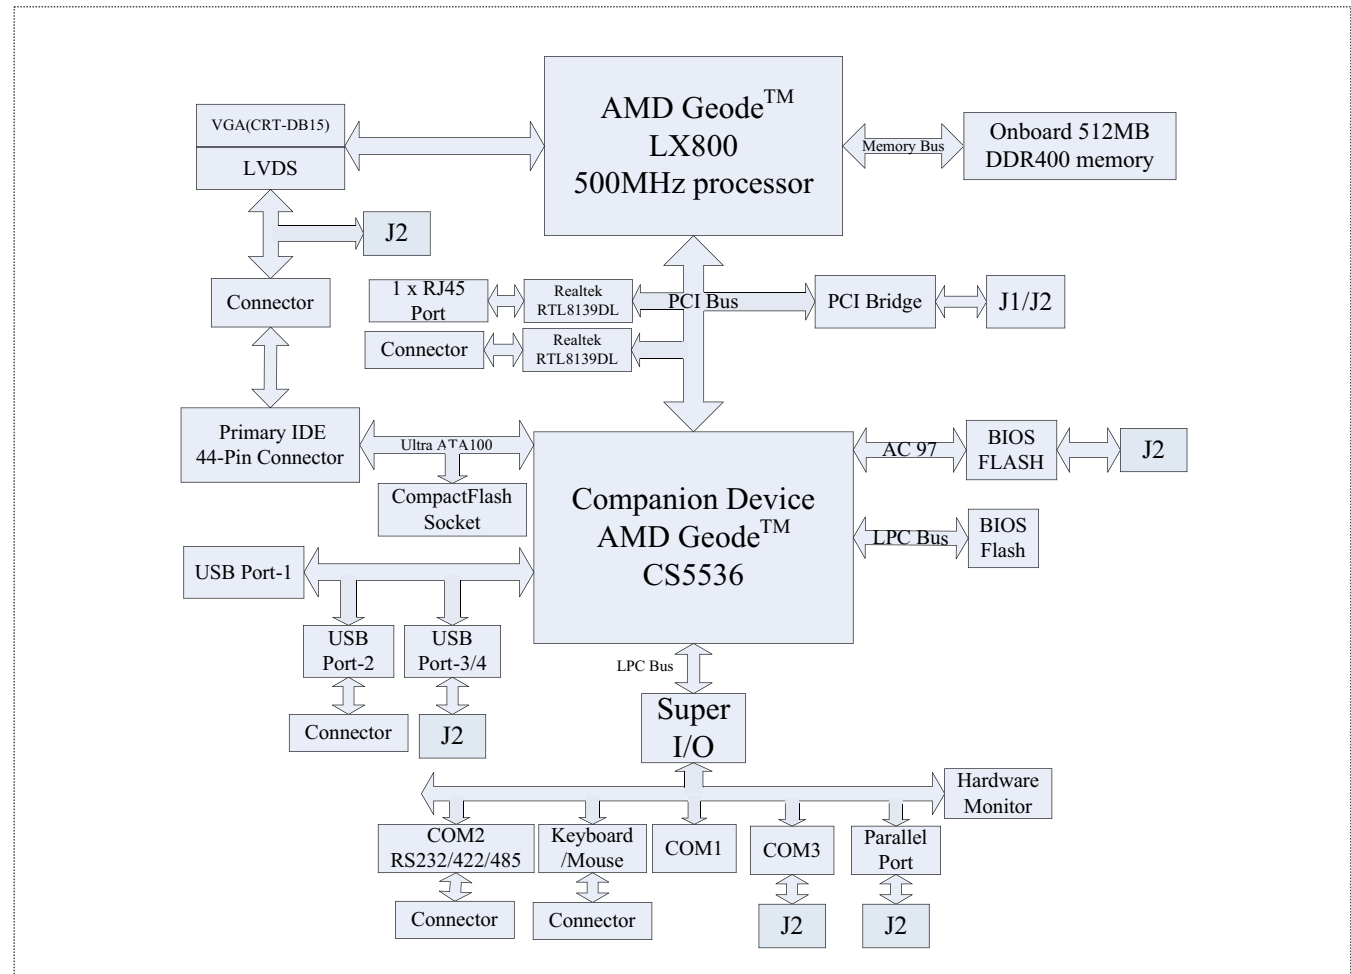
VGA(CRT-DB15)
LVDS

AMD Geode$^{TM}$
LX800
500MHz processor

Memory Bus

Onboard 512MB
DDR400 memory

J2

Connector

1 x RJ45
Port

Realtek
RTL8139DL

PCI Bus

PCI Bridge

J1/J2

Connector

Realtek
RTL8139DL

Primary IDE
44-Pin Connector

Ultra ATA100

CompactFlash
Socket

Companion Device
AMD Geode$^{TM}$
CS5536

AC 97

BIOS
FLASH

J2

LPC Bus

BIOS
Flash

USB Port-1

USB
Port-2

USB
Port-3/4

Connector

J2

LPC Bus

Super
I/O

Hardware
Monitor

COM2
RS232/422/485

Keyboard
/Mouse

COM1

COM3

Parallel
Port

Connector

Connector

J2

J2